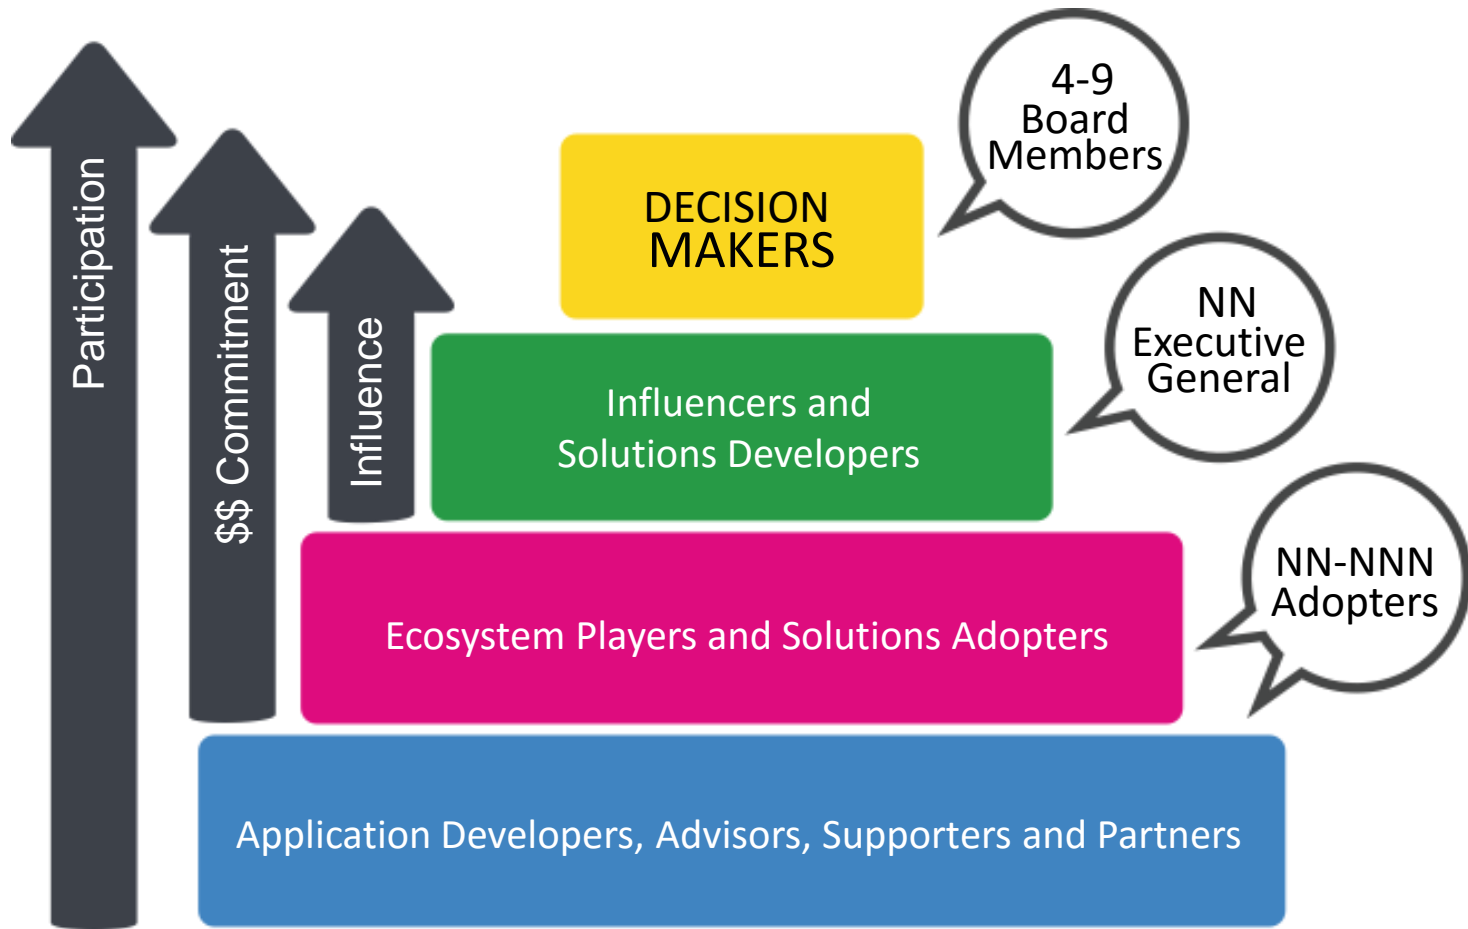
Participation

$$ Commitment

Influence

DECISION MAKERS

4-9 Board Members

Influencers and Solutions Developers

NN Executive General

Ecosystem Players and Solutions Adopters

NN-NNN Adopters

Application Developers, Advisors, Supporters and Partners